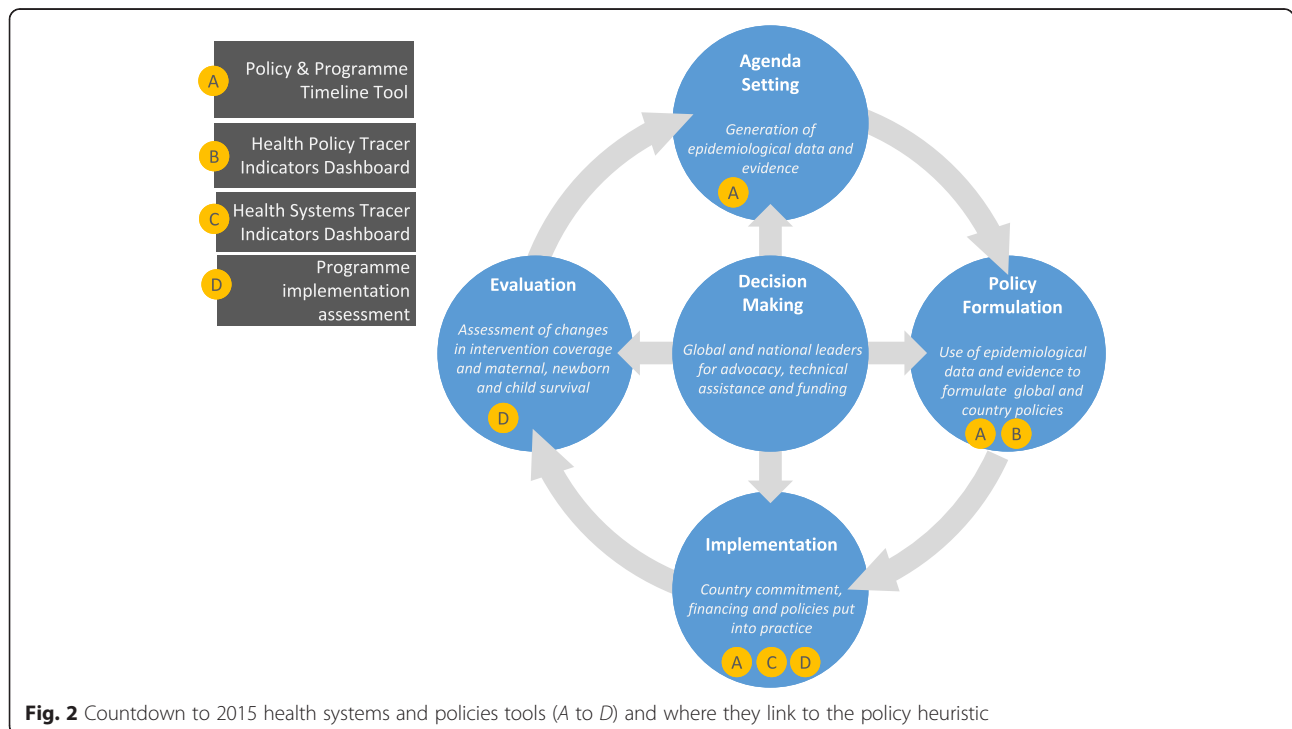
A Policy & Programme Timeline Tool

B Health Policy Tracer Indicators Dashboard

C Health Systems Tracer Indicators Dashboard

D Programme implementation assessment

Agenda Setting

Generation of epidemiological data and evidence

A

Evaluation

Assessment of changes in intervention coverage and maternal, newborn and child survival

D

Decision Making

Global and national leaders for advocacy, technical assistance and funding

Policy Formulation

Use of epidemiological data and evidence to formulate global and country policies

A B

Implementation

Country commitment, financing and policies put into practice

A C D

**Fig. 2** Countdown to 2015 health systems and policies tools (*A* to *D*) and where they link to the policy heuristic